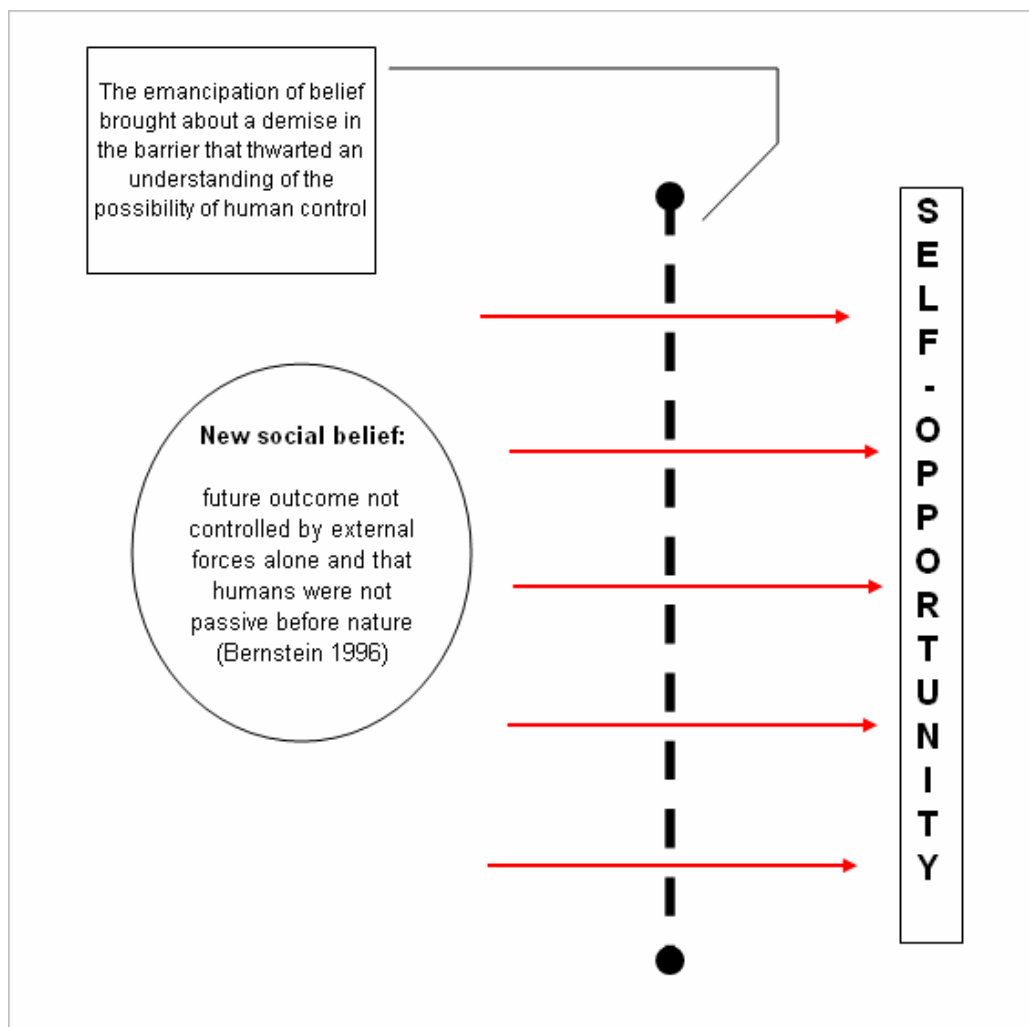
The emancipation of belief brought about a demise in the barrier that thwarted an understanding of the possibility of human control

New social belief:

future outcome not controlled by external forces alone and that humans were not passive before nature (Bernstein 1996)

SELF-OPPORTUNITY